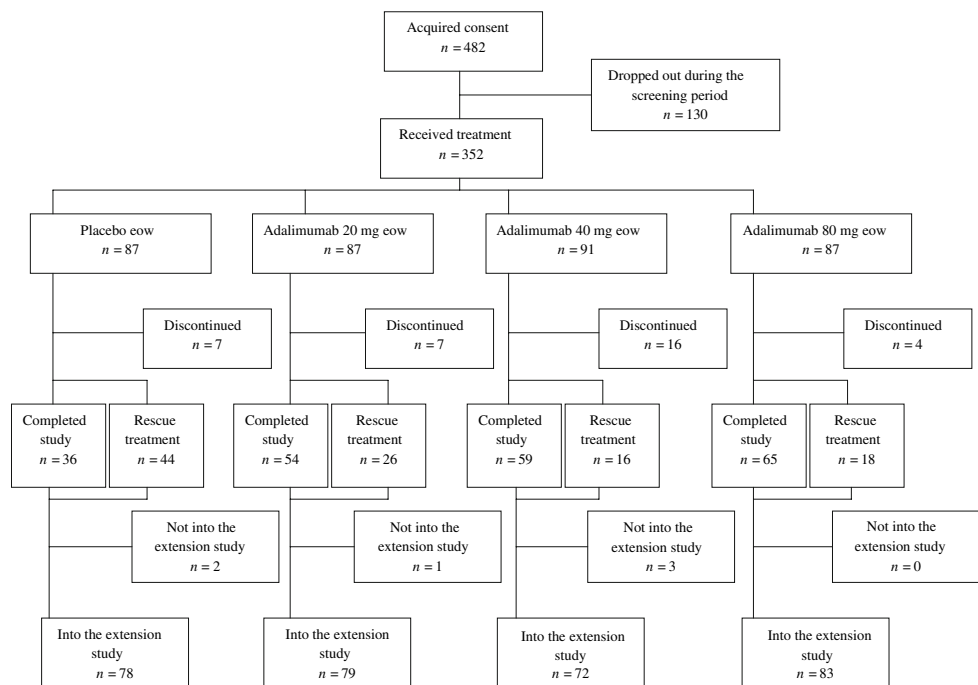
Acquired consent
$n = 482$

Dropped out during the screening period
$n = 130$

Received treatment
$n = 352$

Placebo eow
$n = 87$

Adalimumab 20 mg eow
$n = 87$

Adalimumab 40 mg eow
$n = 91$

Adalimumab 80 mg eow
$n = 87$

Discontinued
$n = 7$

Discontinued
$n = 7$

Discontinued
$n = 16$

Discontinued
$n = 4$

Completed study
$n = 36$

Rescue treatment
$n = 44$

Completed study
$n = 54$

Rescue treatment
$n = 26$

Completed study
$n = 59$

Rescue treatment
$n = 16$

Completed study
$n = 65$

Rescue treatment
$n = 18$

Not into the extension study
$n = 2$

Not into the extension study
$n = 1$

Not into the extension study
$n = 3$

Not into the extension study
$n = 0$

Into the extension study
$n = 78$

Into the extension study
$n = 79$

Into the extension study
$n = 72$

Into the extension study
$n = 83$